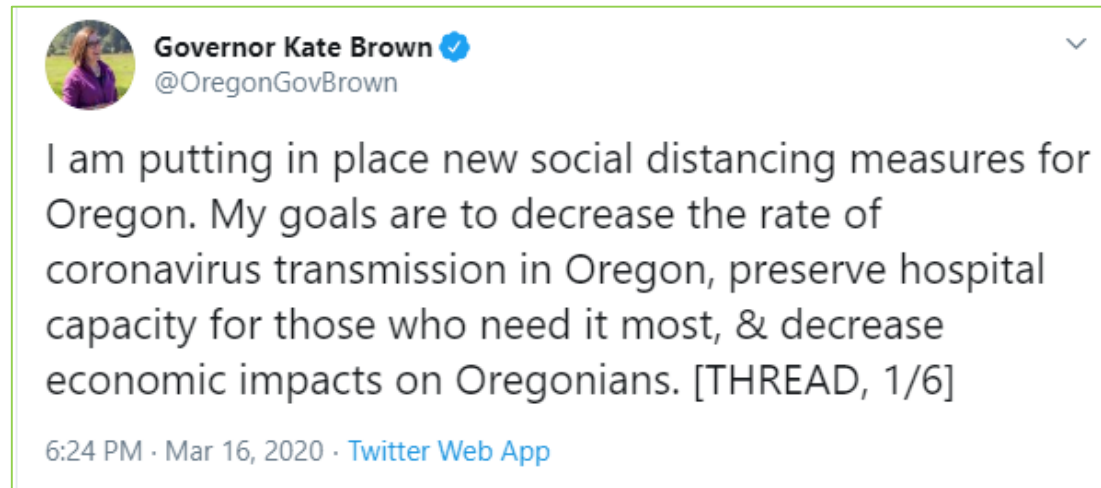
Governor Kate Brown
@OregonGovBrown

I am putting in place new social distancing measures for Oregon. My goals are to decrease the rate of coronavirus transmission in Oregon, preserve hospital capacity for those who need it most, & decrease economic impacts on Oregonians. [THREAD, 1/6]

6:24 PM · Mar 16, 2020 · Twitter Web App